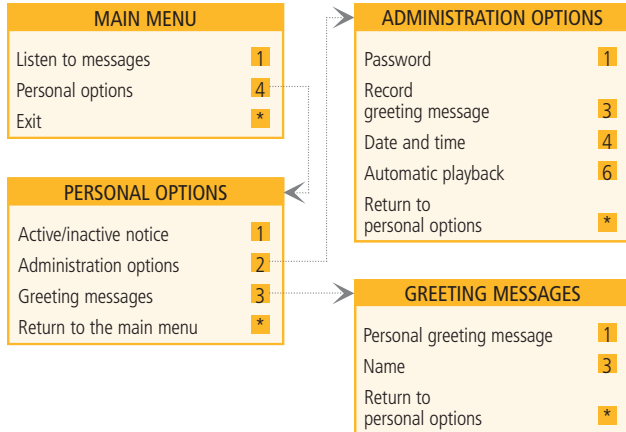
MAIN MENU

| | |
|---|---|
| Listen to messages | 1 |
| Personal options | 4 |
| Exit | * |

PERSONAL OPTIONS

| | |
|---|---|
| Active/inactive notice | 1 |
| Administration options | 2 |
| Greeting messages | 3 |
| Return to the main menu | * |

ADMINISTRATION OPTIONS

| | |
|---|---|
| Password | 1 |
| Record greeting message | 3 |
| Date and time | 4 |
| Automatic playback | 6 |
| Return to personal options | * |

GREETING MESSAGES

| | |
|---|---|
| Personal greeting message | 1 |
| Name | 3 |
| Return to personal options | * |